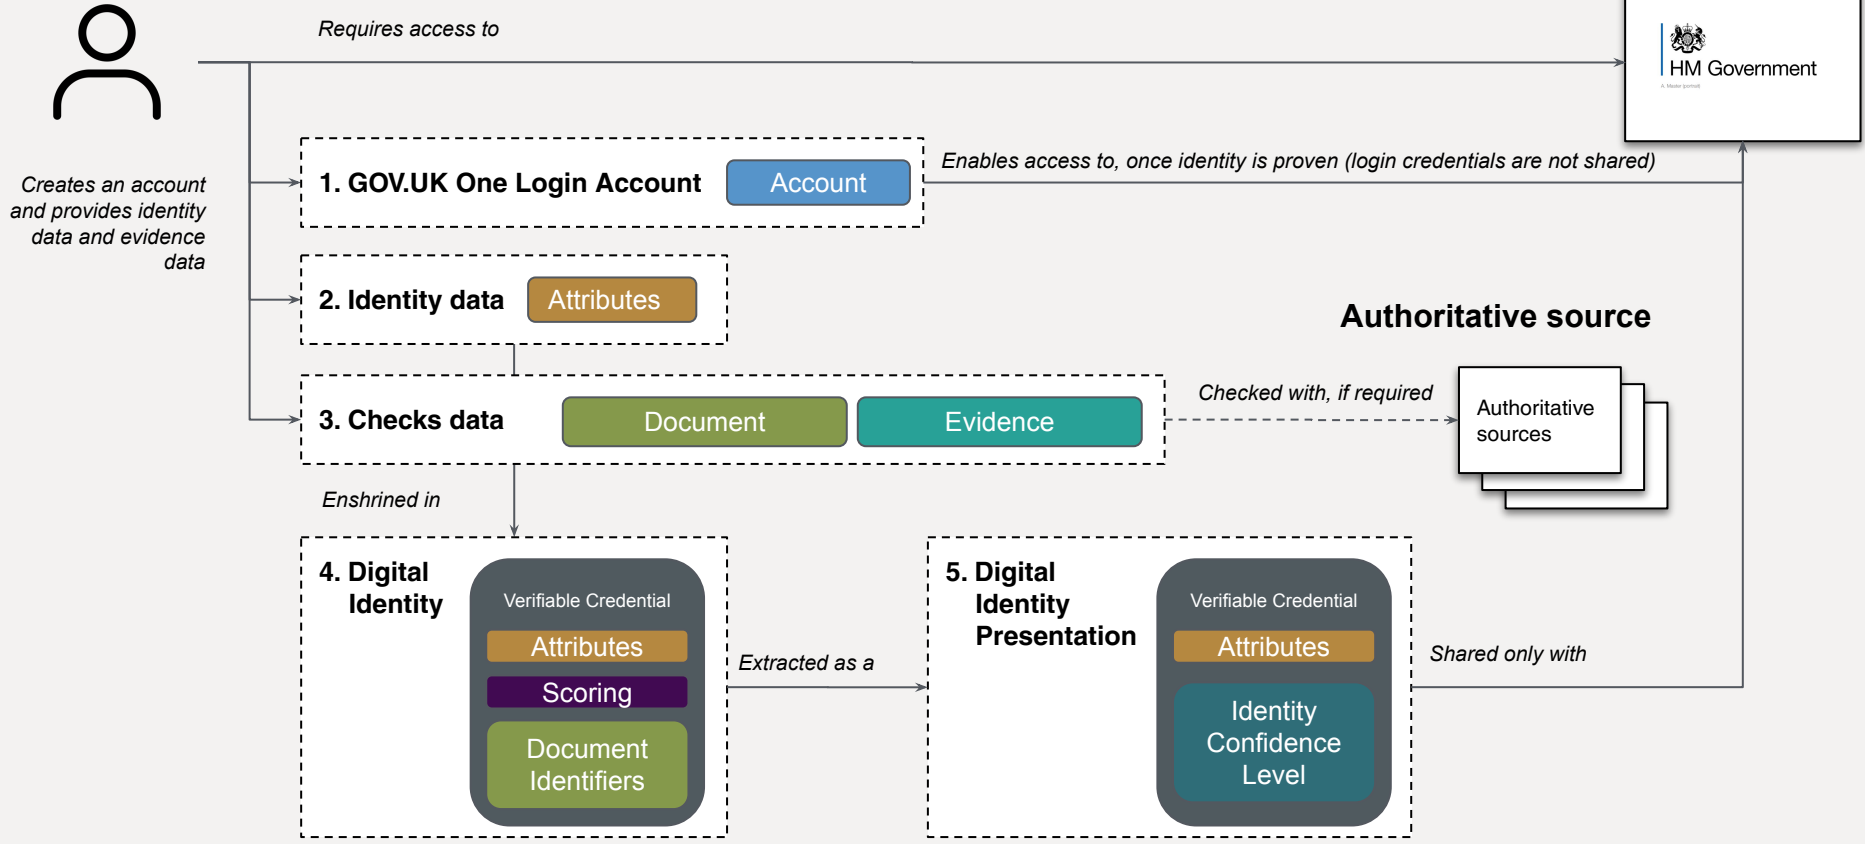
Requires access to

HM Government

Creates an account and provides identity data and evidence data

1. GOV.UK One Login Account

Account

Enables access to, once identity is proven (login credentials are not shared)

2. Identity data

Attributes

Authoritative source

3. Checks data

Document

Evidence

Checked with, if required

Authoritative sources

Enshrined in

4. Digital Identity

Verifiable Credential

Attributes

Scoring

Document Identifiers

Extracted as a

5. Digital Identity Presentation

Verifiable Credential

Attributes

Identity Confidence Level

Shared only with